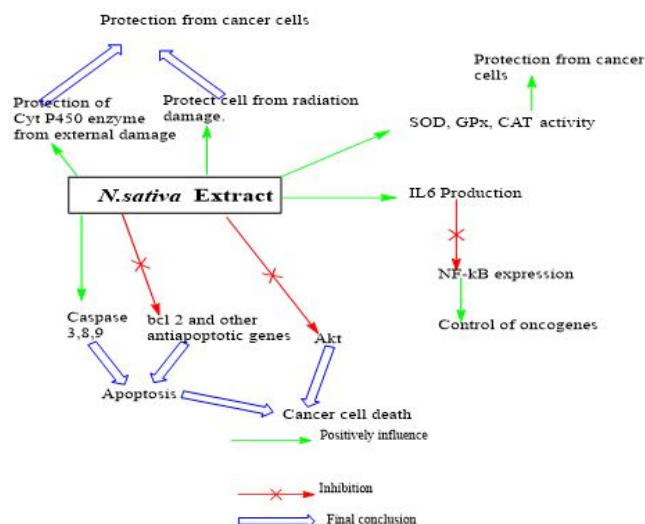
Protection from cancer cells

Protection of Cyt P450 enzyme from external damage

Protect cell from radiation damage.

Protection from cancer cells

SOD, GPx, CAT activity

N.sativa Extract

IL6 Production

NF-kB expression

Control of oncogenes

Caspase 3,8,9

bcl 2 and other antiapoptotic genes

Akt

Apoptosis

Cancer cell death

Positively influence

Inhibition

Final conclusion